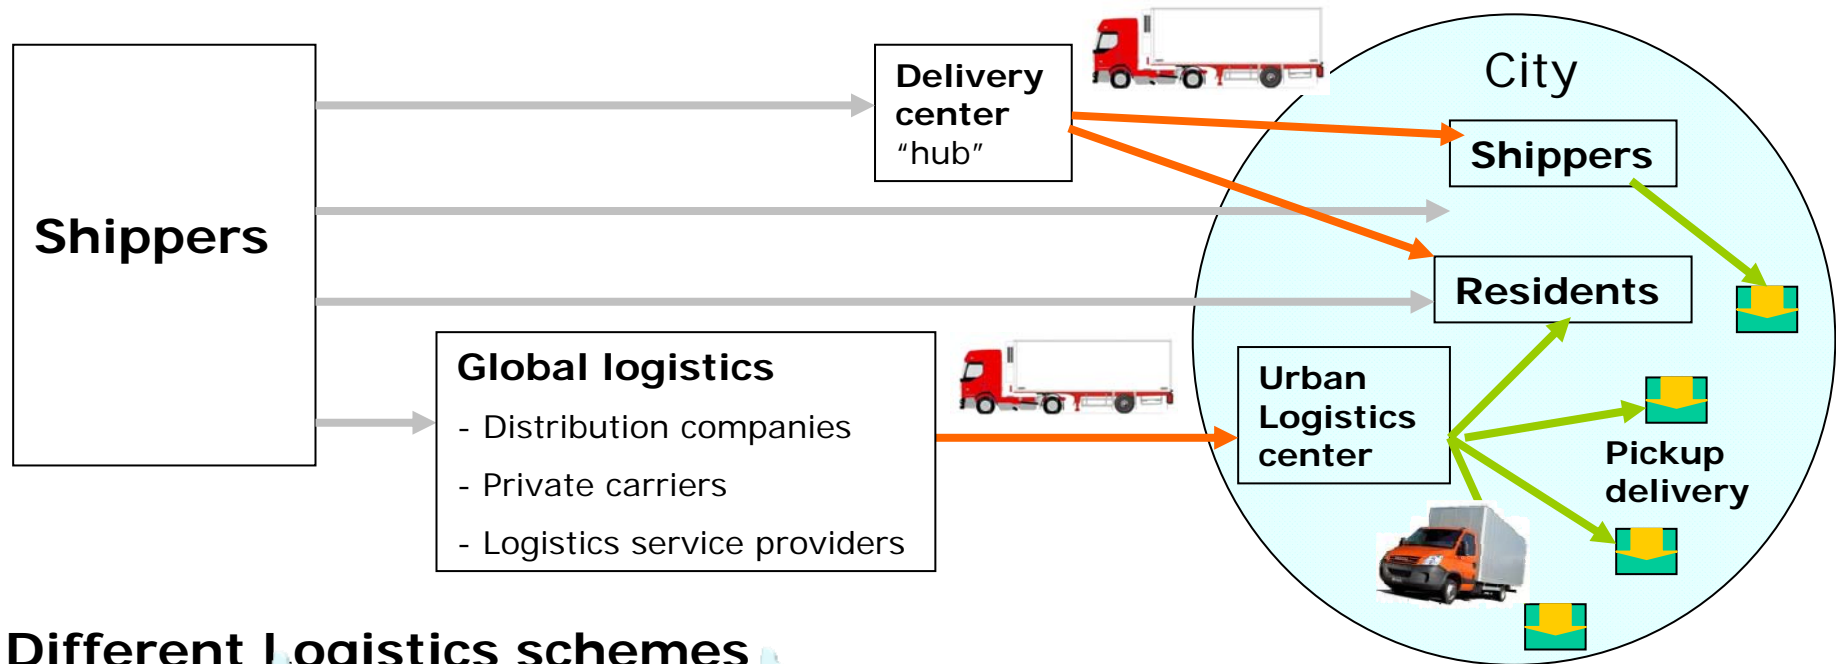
Shippers

Delivery center “hub”

City

Shippers

Residents

Global logistics
- Distribution companies
- Private carriers
- Logistics service providers

Urban Logistics center

Pickup delivery

Different Logistics schemes